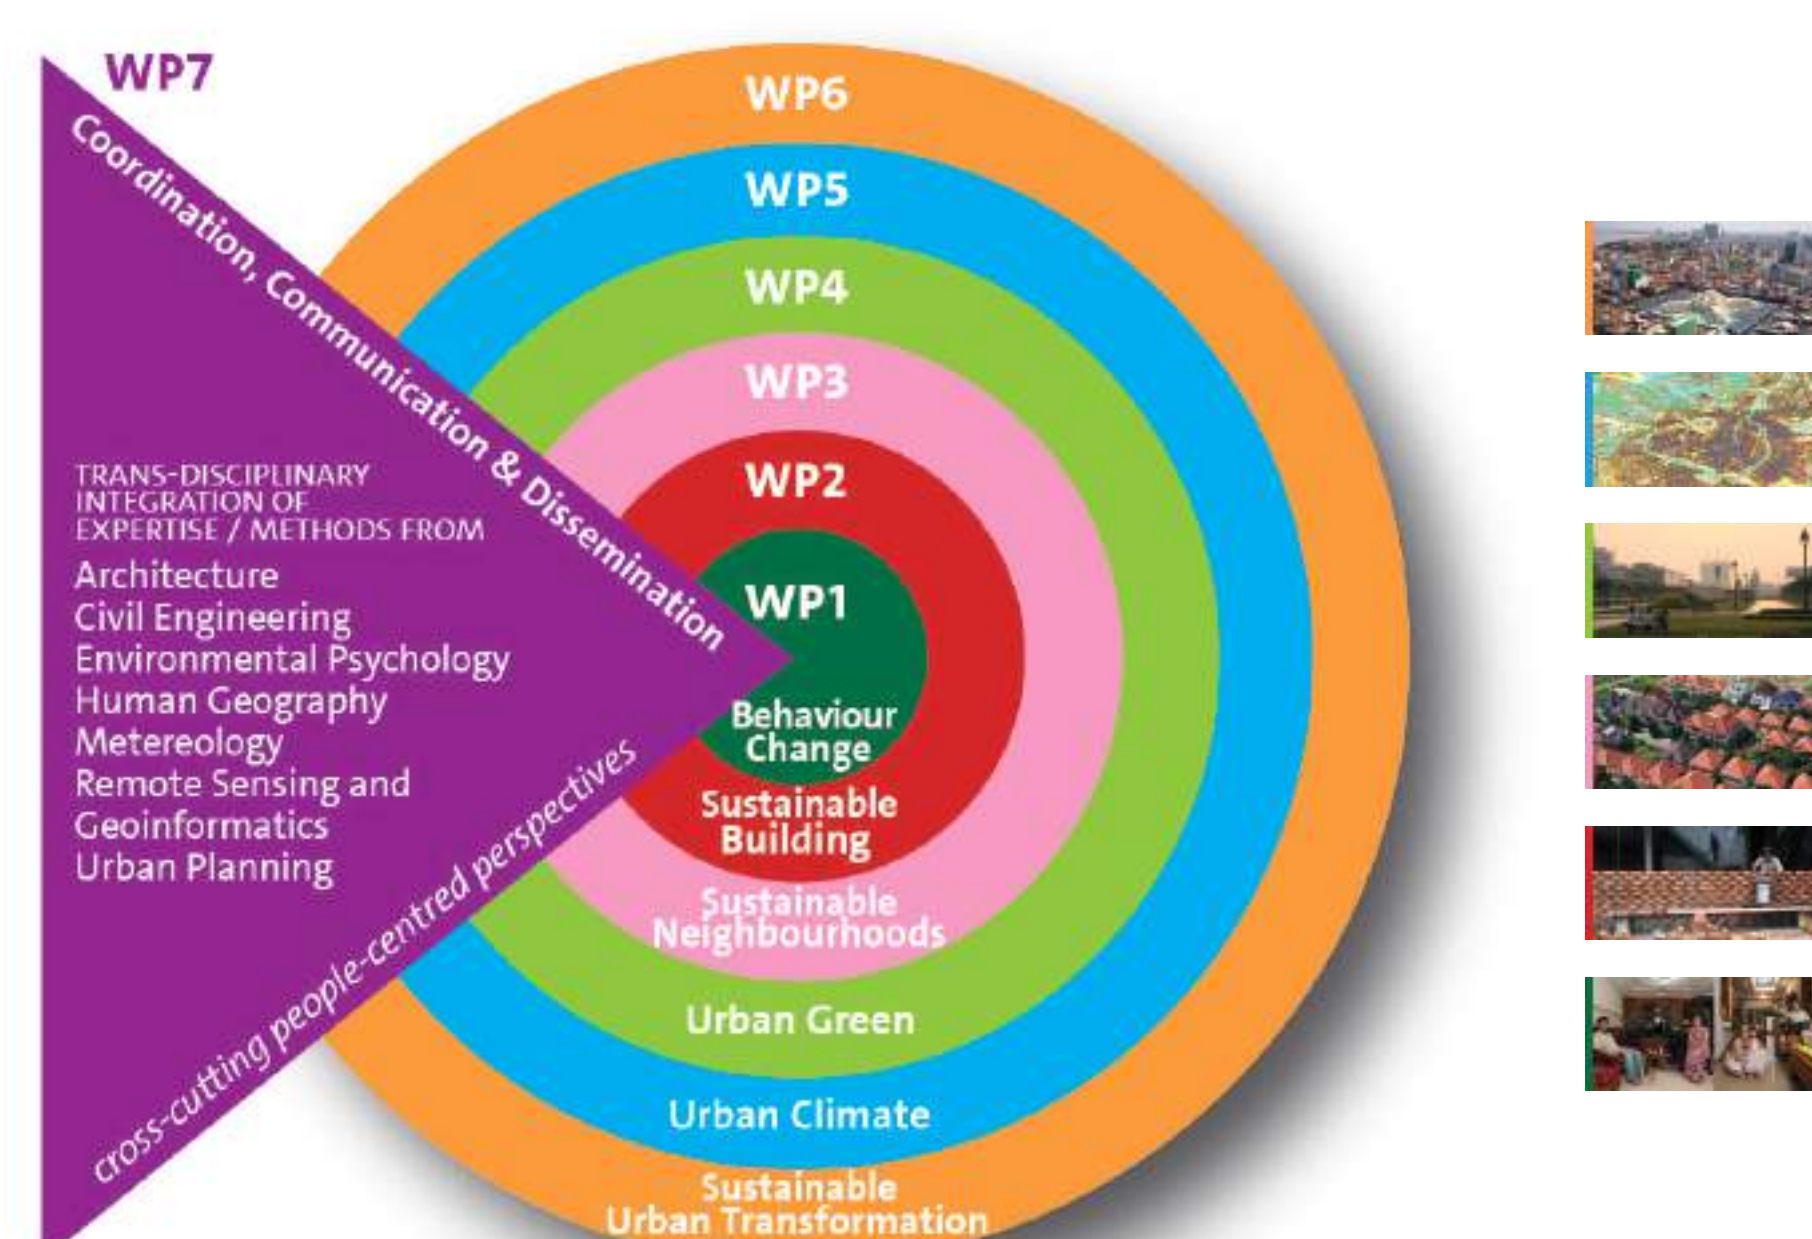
WP7

Coordination, Communication & Dissemination

TRANS-DISCIPLINARY INTEGRATION OF EXPERTISE / METHODS FROM

Architecture
Civil Engineering
Environmental Psychology
Human Geography
Metereology
Remote Sensing and Geoinformatics
Urban Planning

cross-cutting people-centred perspectives

WP6

WP5

WP4

WP3

WP2

WP1

Behaviour Change

Sustainable Building

Sustainable Neighbourhoods

Urban Green

Urban Climate

Sustainable Urban Transformation